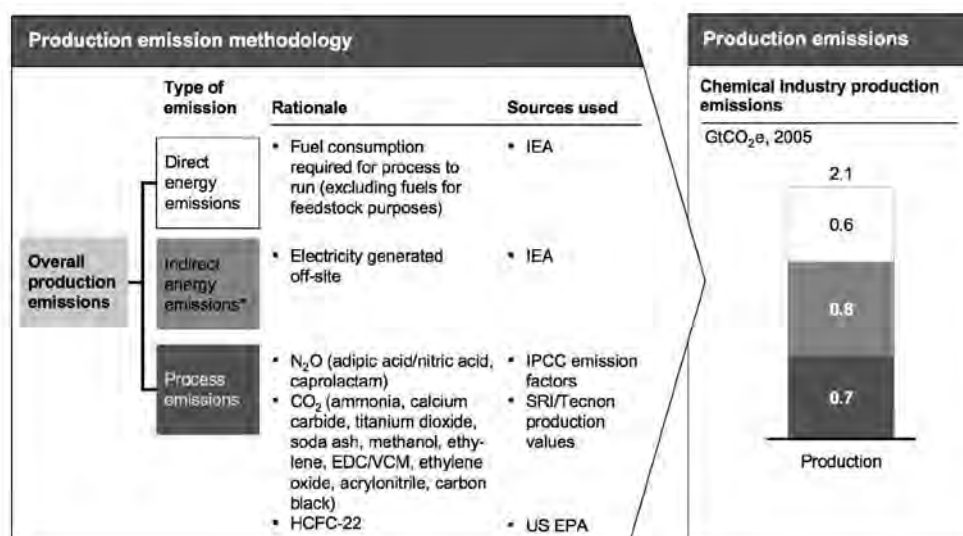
Production emission methodology

Overall production emissions

| Type of emission | Rationale | Sources used |
|---|---|---|
| Direct energy emissions | • Fuel consumption required for process to run (excluding fuels for feedstock purposes) | • IEA |
| Indirect energy emissions* | • Electricity generated off-site | • IEA |
| Process emissions | • $N_2O$ (adipic acid/nitric acid, caprolactam) • $CO_2$ (ammonia, calcium carbide, titanium dioxide, soda ash, methanol, ethylene, EDC/VCM, ethylene oxide, acrylonitrile, carbon black) • HCFC-22 | • IPCC emission factors • SRI/Tecnon production values • US EPA |

Production emissions

Chemical industry production emissions

$GtCO_2e$, 2005

2.1

0.6

0.8

0.7

Production